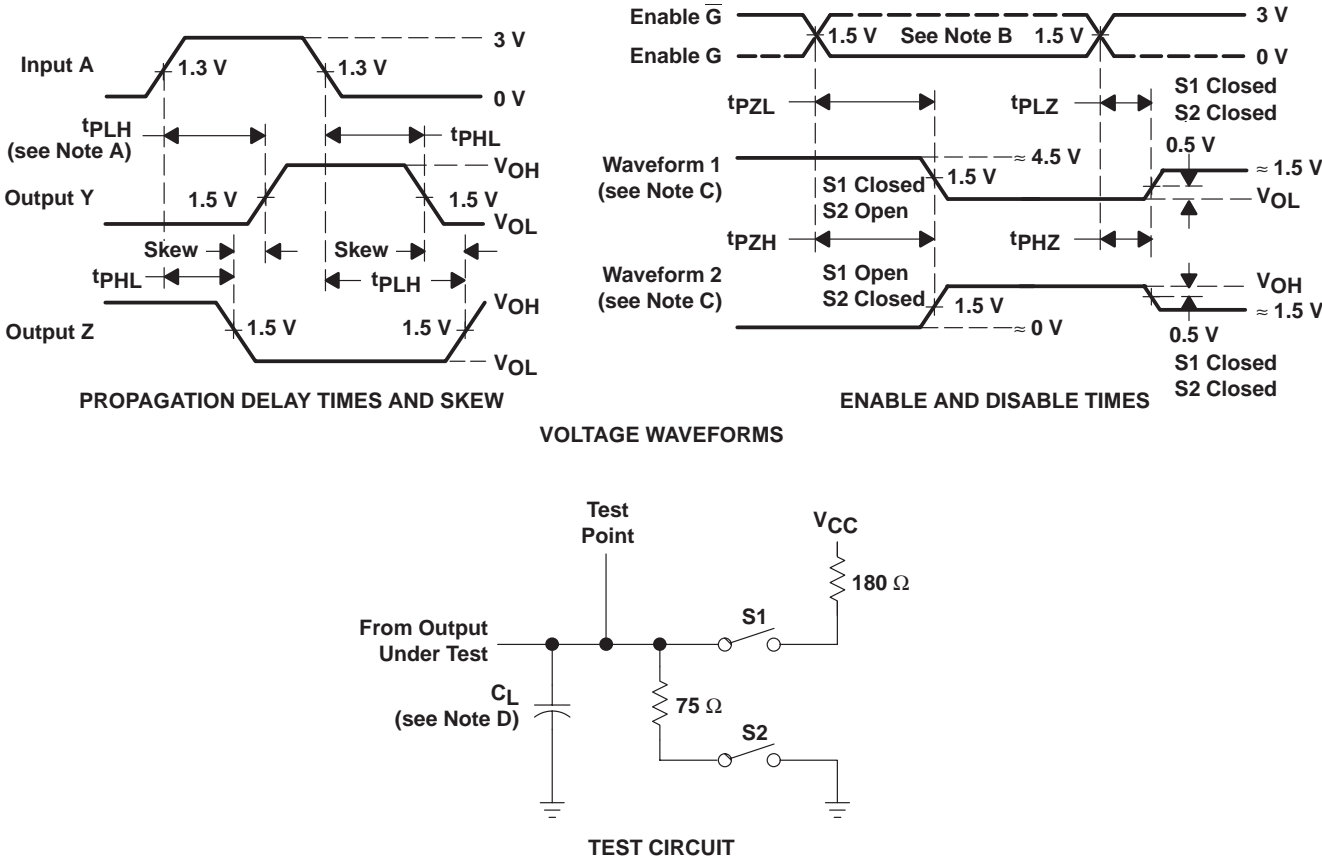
Input A
1.3 V
1.3 V
3 V
0 V
$t_{PLH}$
(see Note A)
$t_{PHL}$
$V_{OH}$
Output Y
1.5 V
1.5 V
$V_{OL}$
Skew
Skew
$t_{PHL}$
$t_{PLH}$
$V_{OH}$
Output Z
1.5 V
1.5 V
$V_{OL}$
PROPAGATION DELAY TIMES AND SKEW

Enable $\overline{G}$
Enable G
1.5 V
See Note B
1.5 V
3 V
0 V
$t_{PZL}$
$t_{PLZ}$
S1 Closed
S2 Closed
Waveform 1
(see Note C)
≈ 4.5 V
S1 Closed
S2 Open
1.5 V
0.5 V
≈ 1.5 V
$V_{OL}$
$t_{PZH}$
$t_{PHZ}$
Waveform 2
(see Note C)
S1 Open
S2 Closed
1.5 V
≈ 0 V
$V_{OH}$
≈ 1.5 V
0.5 V
S1 Closed
S2 Closed
ENABLE AND DISABLE TIMES

VOLTAGE WAVEFORMS

Test
Point
$V_{CC}$
180 Ω
S1
From Output
Under Test
$C_L$
(see Note D)
75 Ω
S2
TEST CIRCUIT